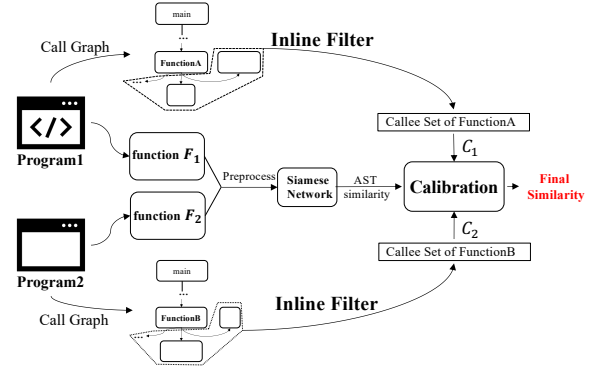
main

...

FunctionA

Call Graph

Inline Filter

Program1

function $F_1$

Callee Set of FunctionA

$C_1$

Preprocess

Siamese Network

AST similarity

Calibration

Final Similarity

function $F_2$

$C_2$

Callee Set of FunctionB

Program2

main

...

FunctionB

Call Graph

Inline Filter